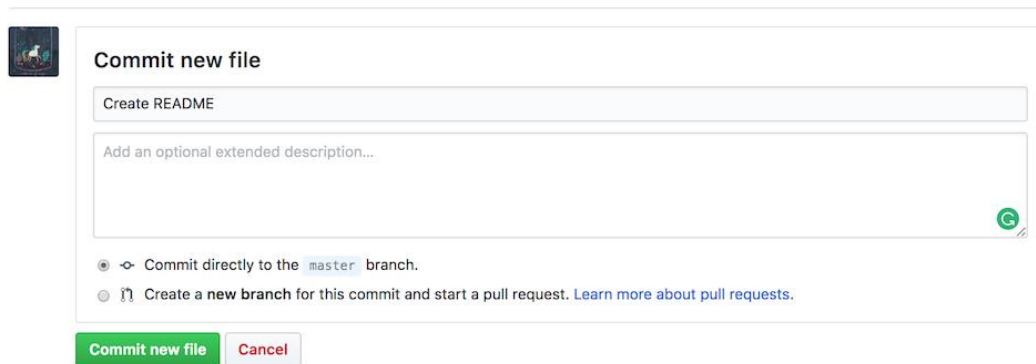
Commit new file

Create README

Add an optional extended description...

Commit directly to the master branch.

Create a **new branch** for this commit and start a pull request. Learn more about pull requests.

Commit new file

Cancel